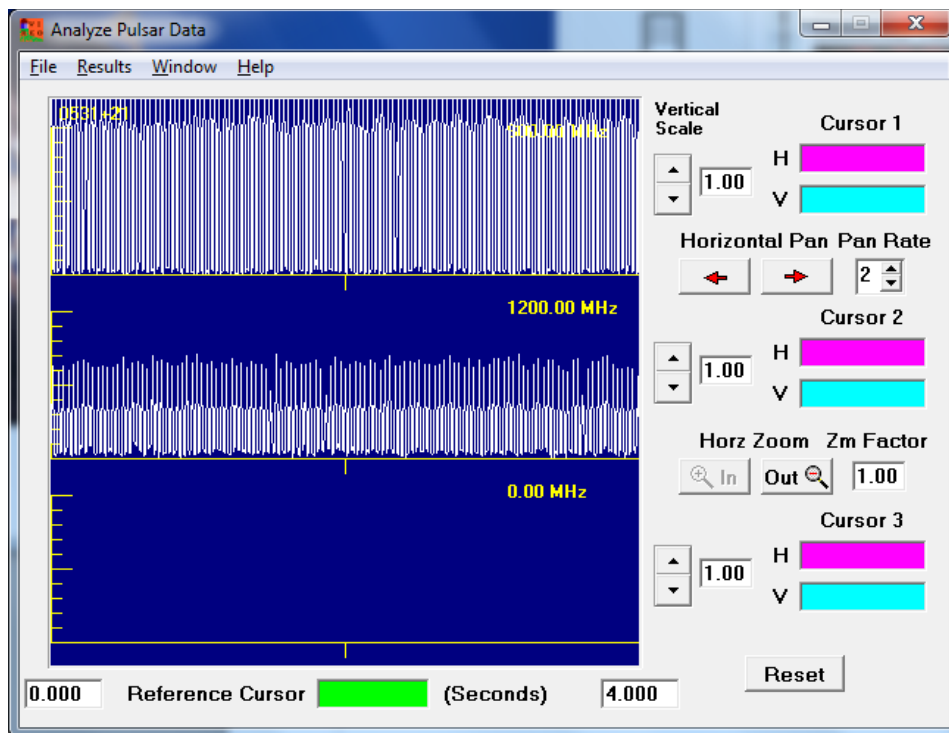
Analyze Pulsar Data

File Results Window Help

0531+21

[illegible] MHz

1200.00 MHz

0.00 MHz

Vertical Scale

1.00

Cursor 1

H

V

Horizontal Pan Pan Rate

2

Cursor 2

1.00

H

V

Horz Zoom Zm Factor

In Out

1.00

Cursor 3

1.00

H

V

Reset

0.000 Reference Cursor (Seconds) 4.000